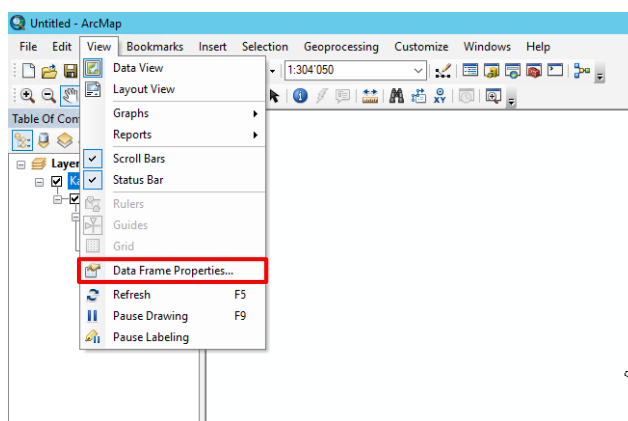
Untitled - ArcMap

File Edit View Bookmarks Insert Selection Geoprocessing Customize Windows Help

1:304'050

Table Of Cont

Layer

Data View
Layout View
Graphs
Reports
Scroll Bars
Status Bar
Rulers
Guides
Grid
Data Frame Properties...
Refresh F5
Pause Drawing F9
Pause Labeling